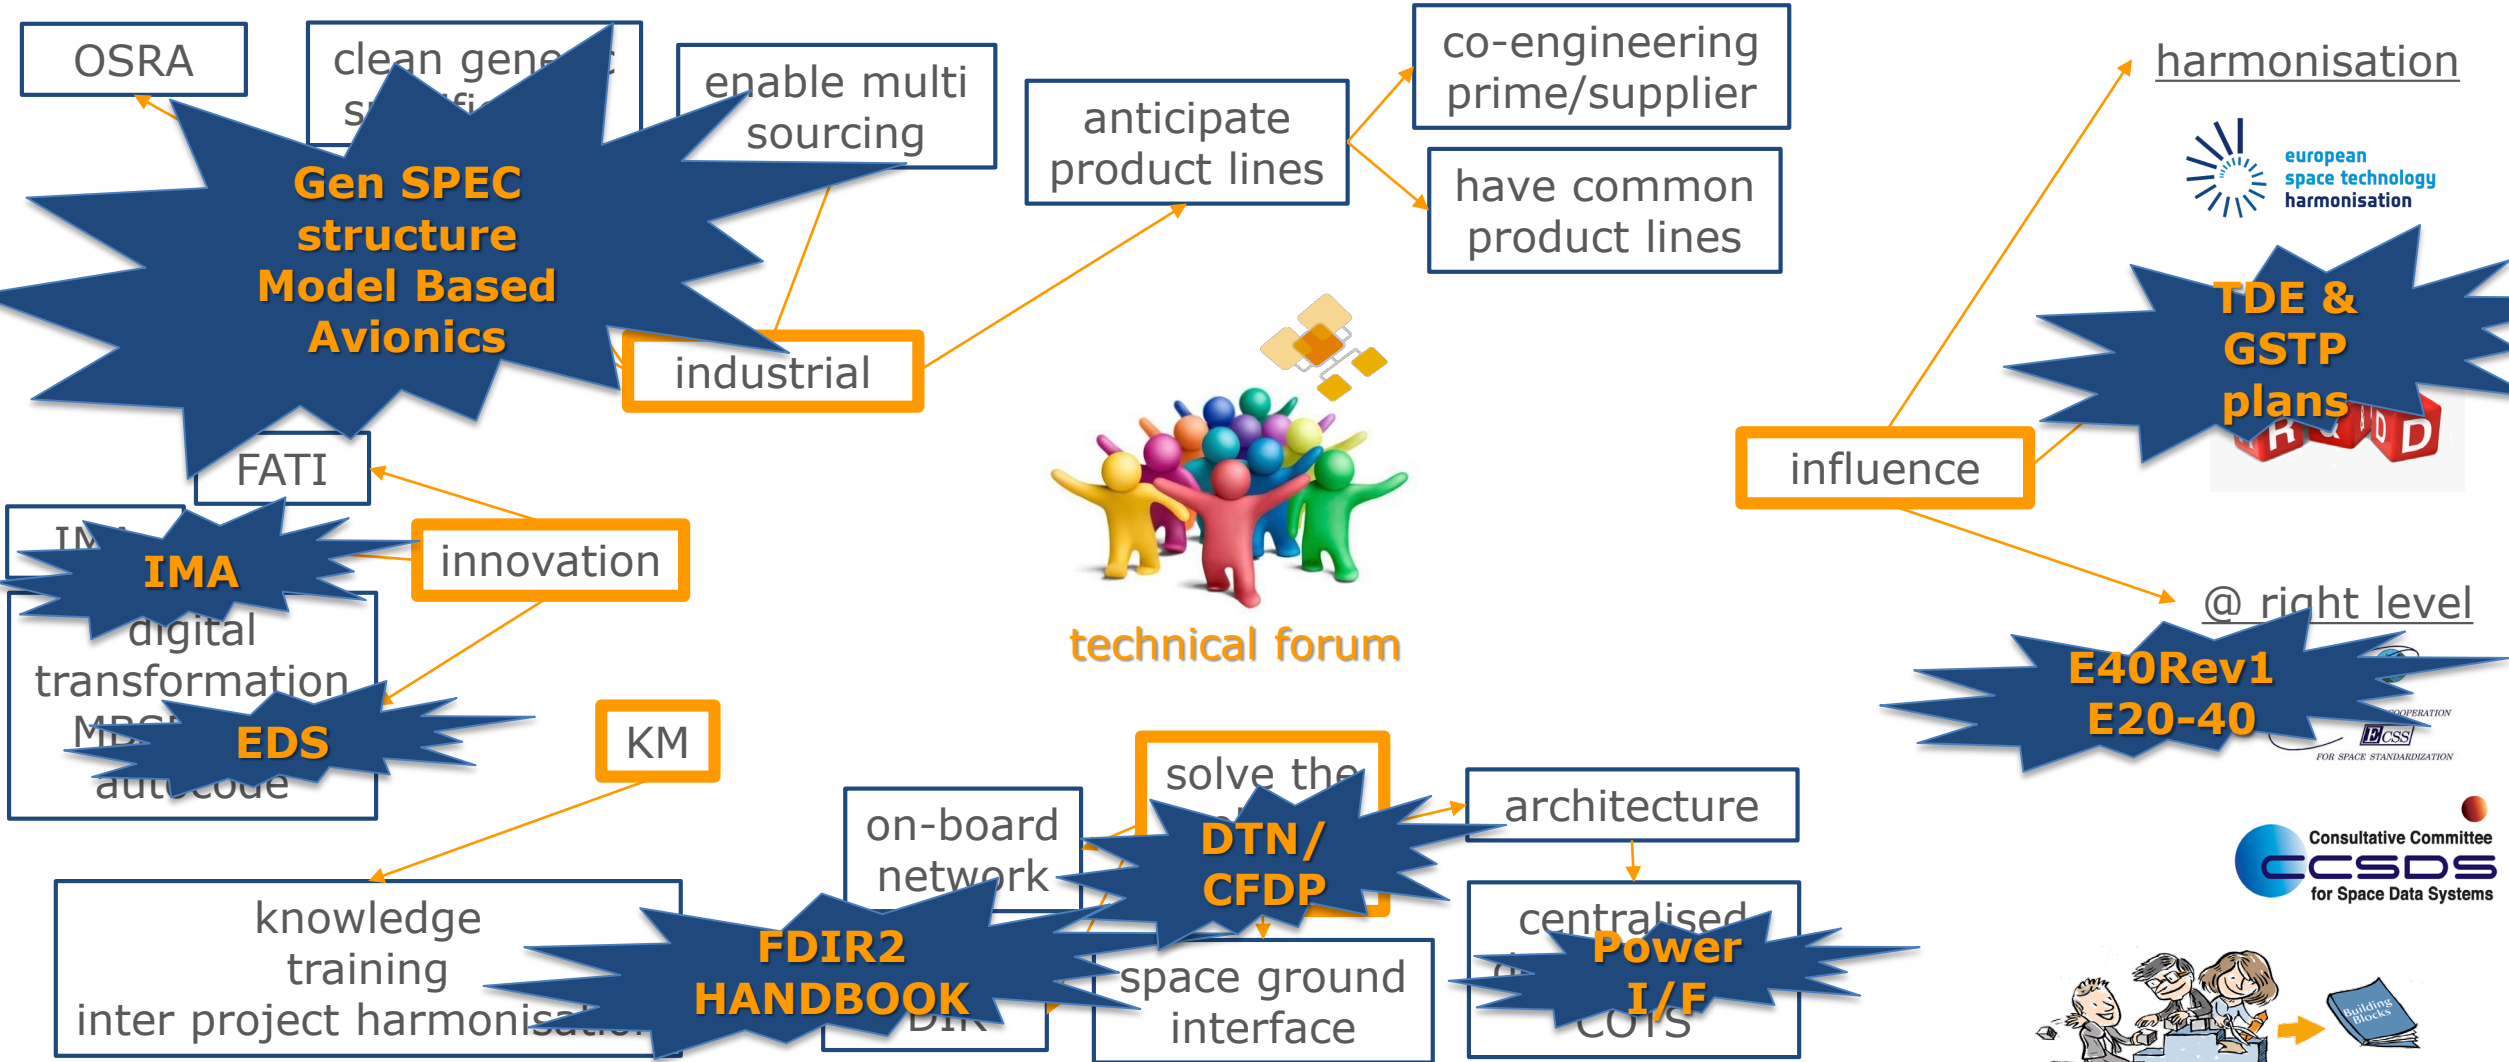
OSRA

clean gene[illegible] s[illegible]

Gen SPEC structure Model Based Avionics

enable multi sourcing

anticipate product lines

co-engineering prime/supplier

have common product lines

harmonisation

european space technology harmonisation

TDE & GSTP plans

industrial

FATI

IM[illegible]

IMA

innovation

digital transformation

MB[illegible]

EDS

aut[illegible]code

KM

technical forum

influence

@ right level

E40Rev1 E20-40

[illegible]OOPERATION

ECSS

FOR SPACE STANDARDIZATION

solve the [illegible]

DTN/ CFDP

on-board network

architecture

centralised

Power I/F

COTS

Consultative Committee

CCSDS

for Space Data Systems

knowledge training inter project harmonisa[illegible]

FDIR2 HANDBOOK

DIR

space ground interface

Building Blocks